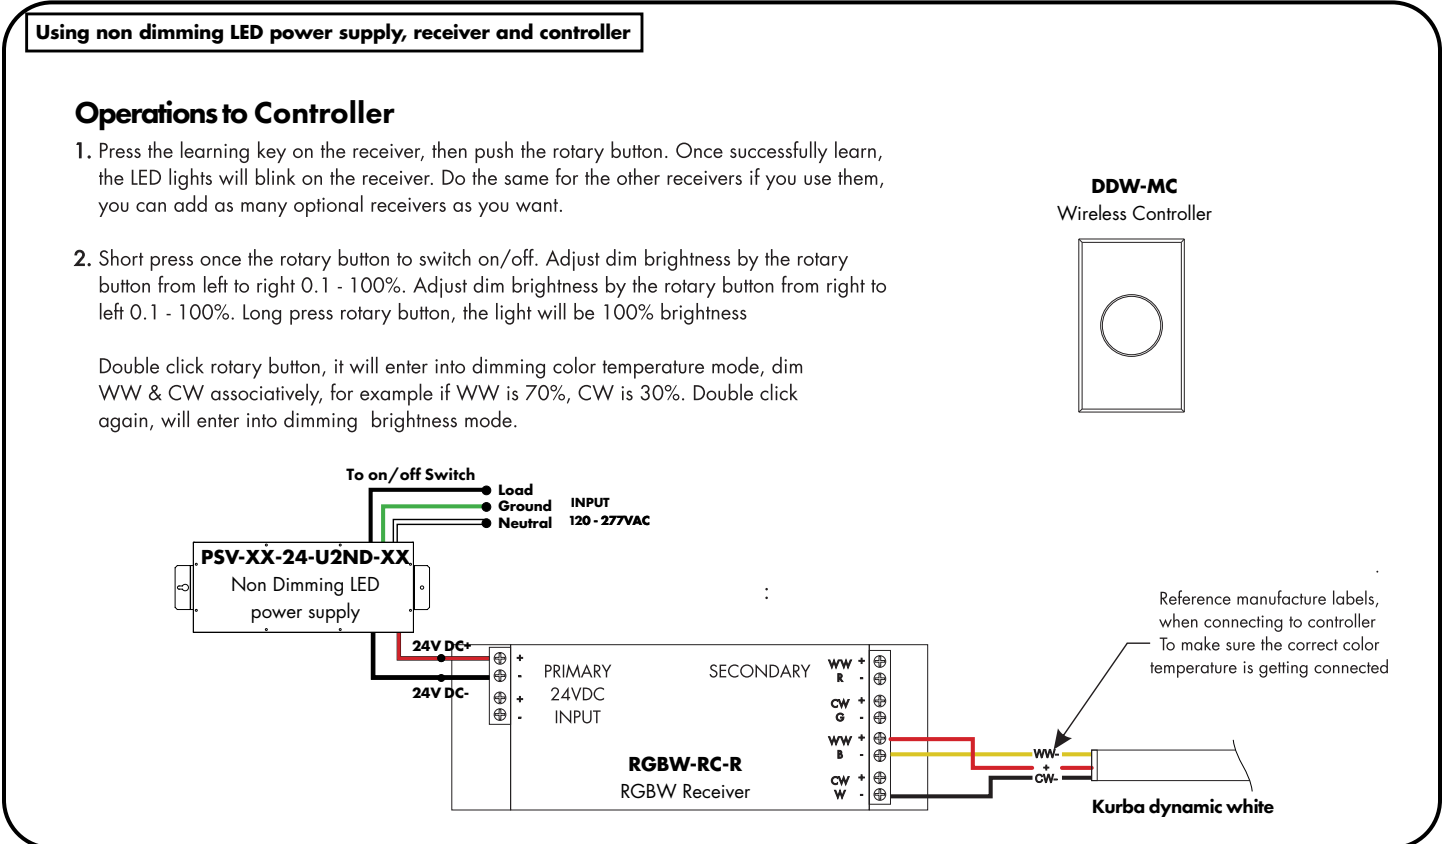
Using non dimming LED power supply, receiver and controller

Operations to Controller

1. Press the learning key on the receiver, then push the rotary button. Once successfully learn, the LED lights will blink on the receiver. Do the same for the other receivers if you use them, you can add as many optional receivers as you want.

2. Short press once the rotary button to switch on/off. Adjust dim brightness by the rotary button from left to right 0.1 - 100%. Adjust dim brightness by the rotary button from right to left 0.1 - 100%. Long press rotary button, the light will be 100% brightness

Double click rotary button, it will enter into dimming color temperature mode, dim WW & CW associatively, for example if WW is 70%, CW is 30%. Double click again, will enter into dimming brightness mode.

DDW-MC
Wireless Controller

To on/off Switch
Load
Ground
Neutral
INPUT
120 - 277VAC

PSV-XX-24-U2ND-XX
Non Dimming LED
power supply

24V DC+
24V DC-

PRIMARY
24VDC
INPUT

SECONDARY

WW R
CW G
WW B
CW W

RGBW-RC-R
RGBW Receiver

Reference manufacture labels, when connecting to controller To make sure the correct color temperature is getting connected

WW-
+
CW-

Kurba dynamic white